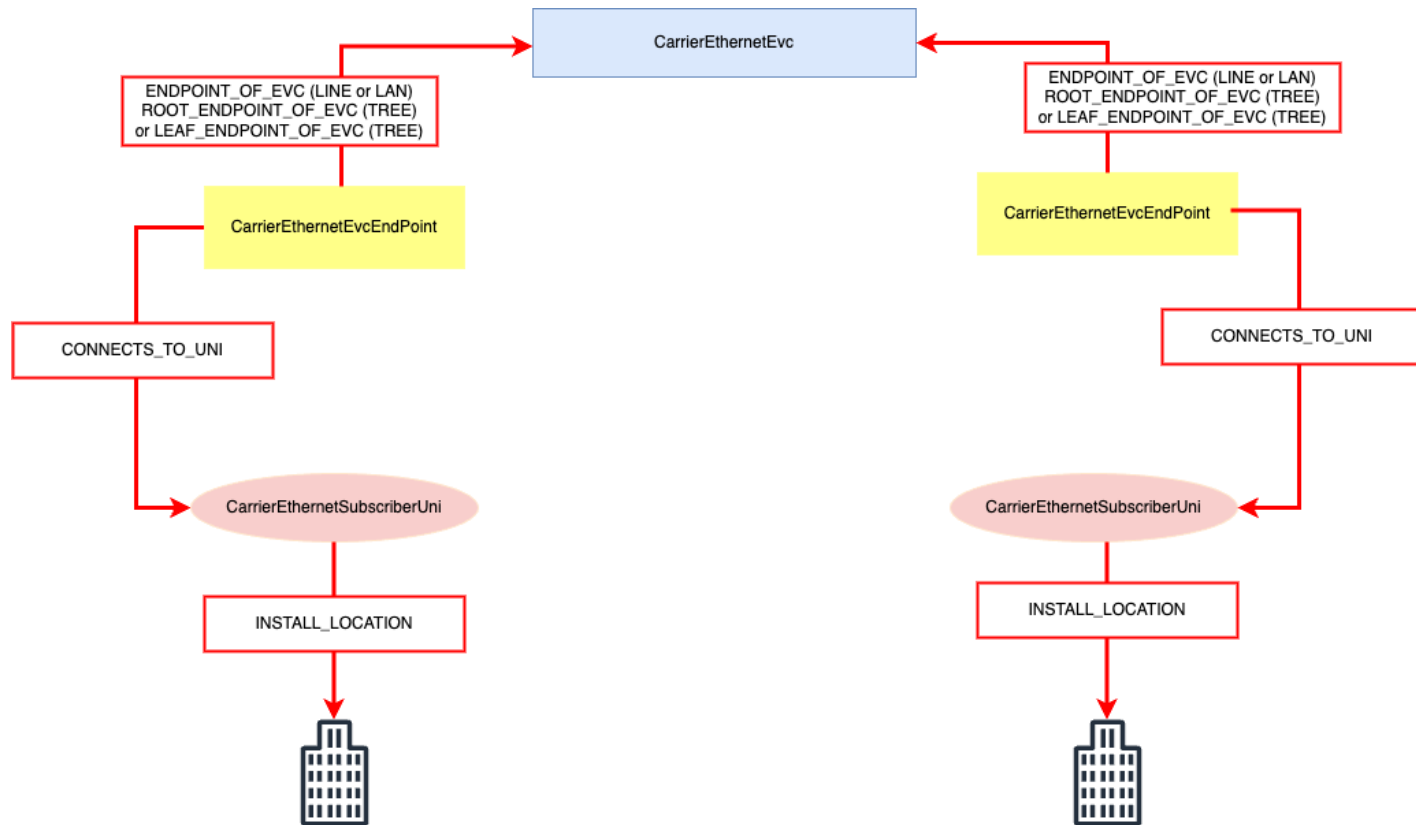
CarrierEthernetEvc

ENDPOINT_OF_EVC (LINE or LAN)
ROOT_ENDPOINT_OF_EVC (TREE)
or LEAF_ENDPOINT_OF_EVC (TREE)

CarrierEthernetEvcEndPoint

CONNECTS_TO_UNI

CarrierEthernetSubscriberUni

INSTALL_LOCATION

ENDPOINT_OF_EVC (LINE or LAN)
ROOT_ENDPOINT_OF_EVC (TREE)
or LEAF_ENDPOINT_OF_EVC (TREE)

CarrierEthernetEvcEndPoint

CONNECTS_TO_UNI

CarrierEthernetSubscriberUni

INSTALL_LOCATION